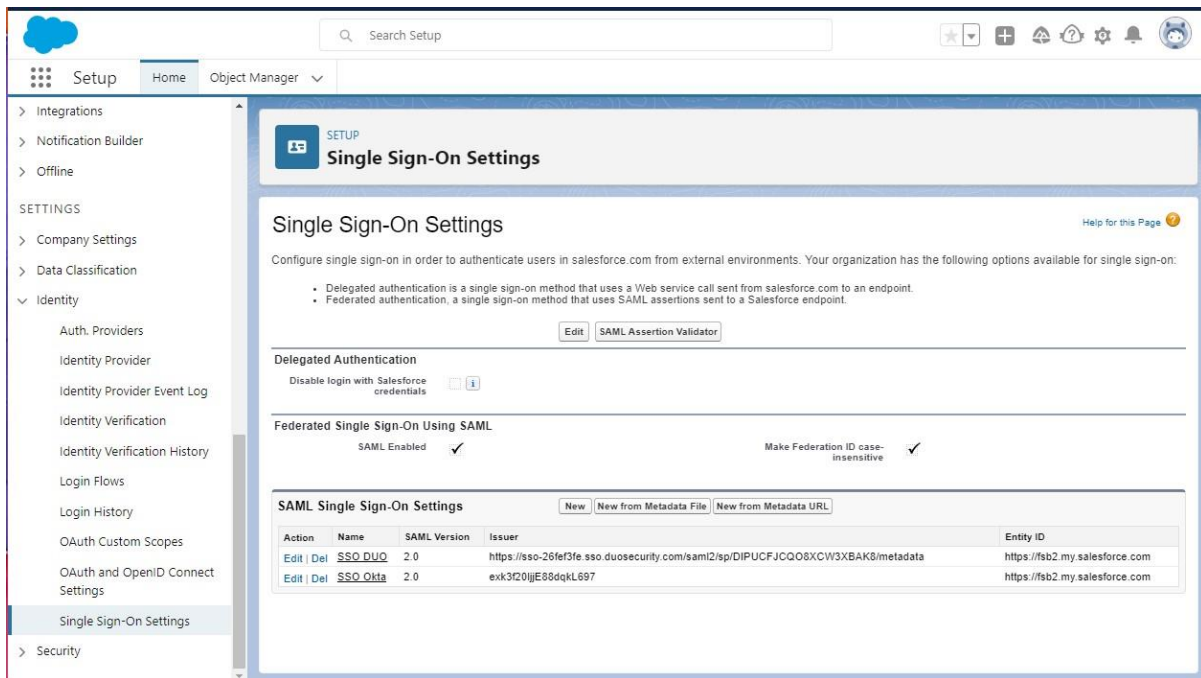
Search Setup

Setup Home Object Manager

> Integrations
> Notification Builder
> Offline

SETTINGS
> Company Settings
> Data Classification
∨ Identity
Auth. Providers
Identity Provider
Identity Provider Event Log
Identity Verification
Identity Verification History
Login Flows
Login History
OAuth Custom Scopes
OAuth and OpenID Connect Settings
Single Sign-On Settings
> Security

SETUP
Single Sign-On Settings

Single Sign-On Settings

Help for this Page

Configure single sign-on in order to authenticate users in salesforce.com from external environments. Your organization has the following options available for single sign-on:

• Delegated authentication is a single sign-on method that uses a Web service call sent from salesforce.com to an endpoint.
• Federated authentication, a single sign-on method that uses SAML assertions sent to a Salesforce endpoint.

Edit SAML Assertion Validator

Delegated Authentication
Disable login with Salesforce credentials i

Federated Single Sign-On Using SAML
SAML Enabled ✓
Make Federation ID case-insensitive ✓

SAML Single Sign-On Settings New New from Metadata File New from Metadata URL

| Action | Name | SAML Version | Issuer | Entity ID |
|---|---|---|---|---|
| Edit \| Del | SSO DUO | 2.0 | https://sso-26fef3fe.sso.duosecurity.com/saml2/sp/DIPUCFJCQO8XCW3XBAK8/metadata | https://fsb2.my.salesforce.com |
| Edit \| Del | SSO Okta | 2.0 | exk3f20ljjE88dqkL697 | https://fsb2.my.salesforce.com |